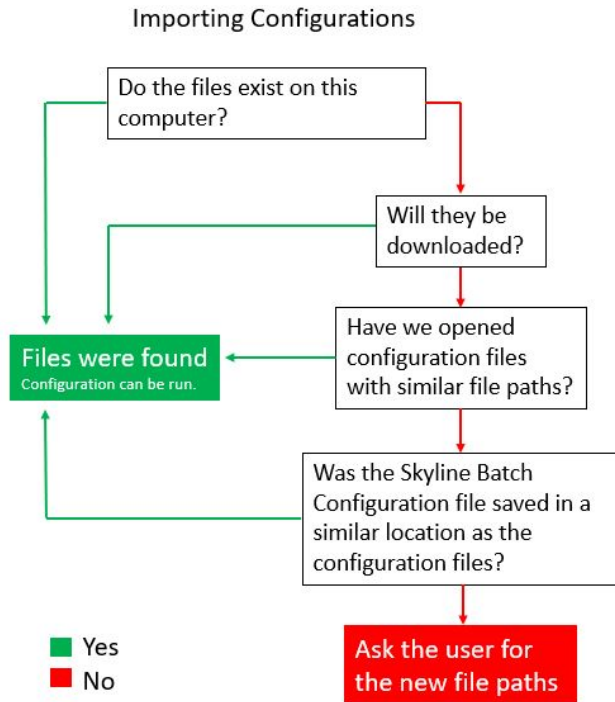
Importing Configurations

Do the files exist on this computer?

Will they be downloaded?

Have we opened configuration files with similar file paths?

Files were found
Configuration can be run.

Was the Skyline Batch Configuration file saved in a similar location as the configuration files?

Ask the user for the new file paths

Yes
No